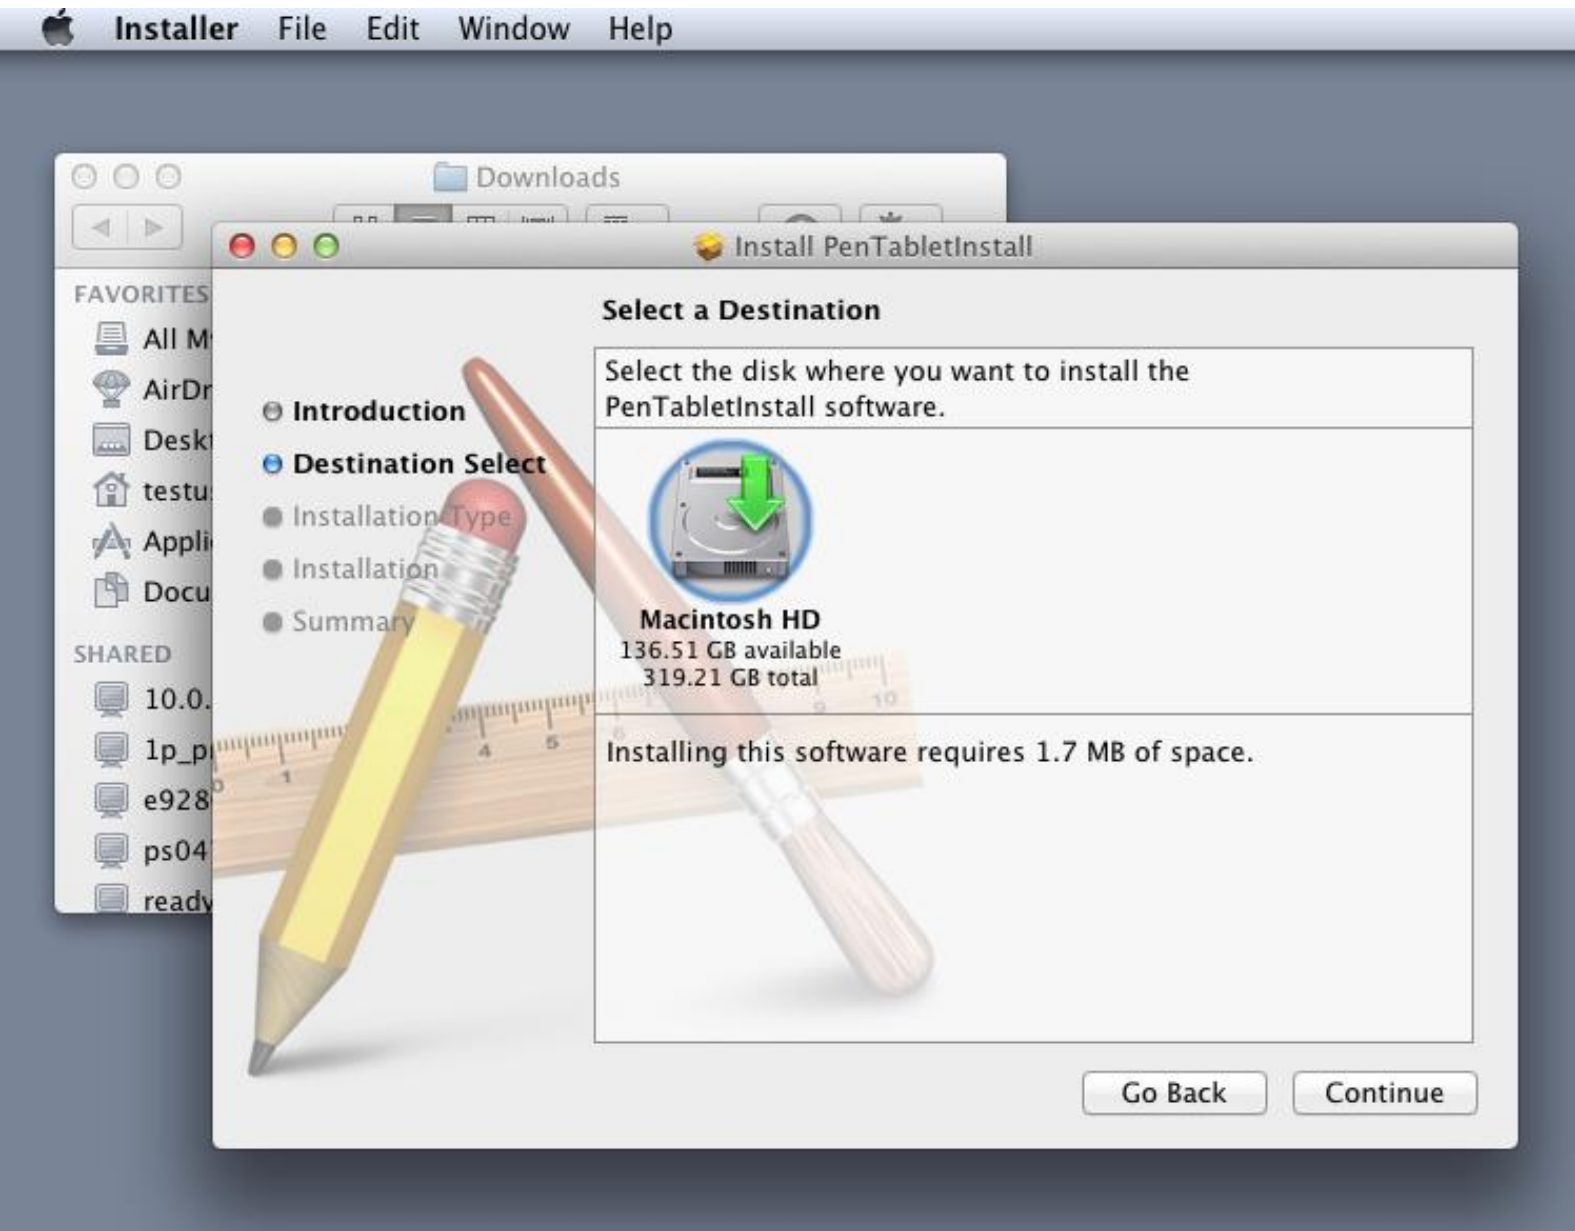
Installer File Edit Window Help

Downloads

FAVORITES
All M
AirDr
Deskt
testu
Appli
Docu

SHARED
10.0.
1p_p
e928
ps04
ready

Install PenTabletInstall

Introduction
Destination Select
Installation Type
Installation
Summary

Select a Destination

Select the disk where you want to install the PenTabletInstall software.

Macintosh HD
136.51 GB available
319.21 GB total

Installing this software requires 1.7 MB of space.

Go Back
Continue